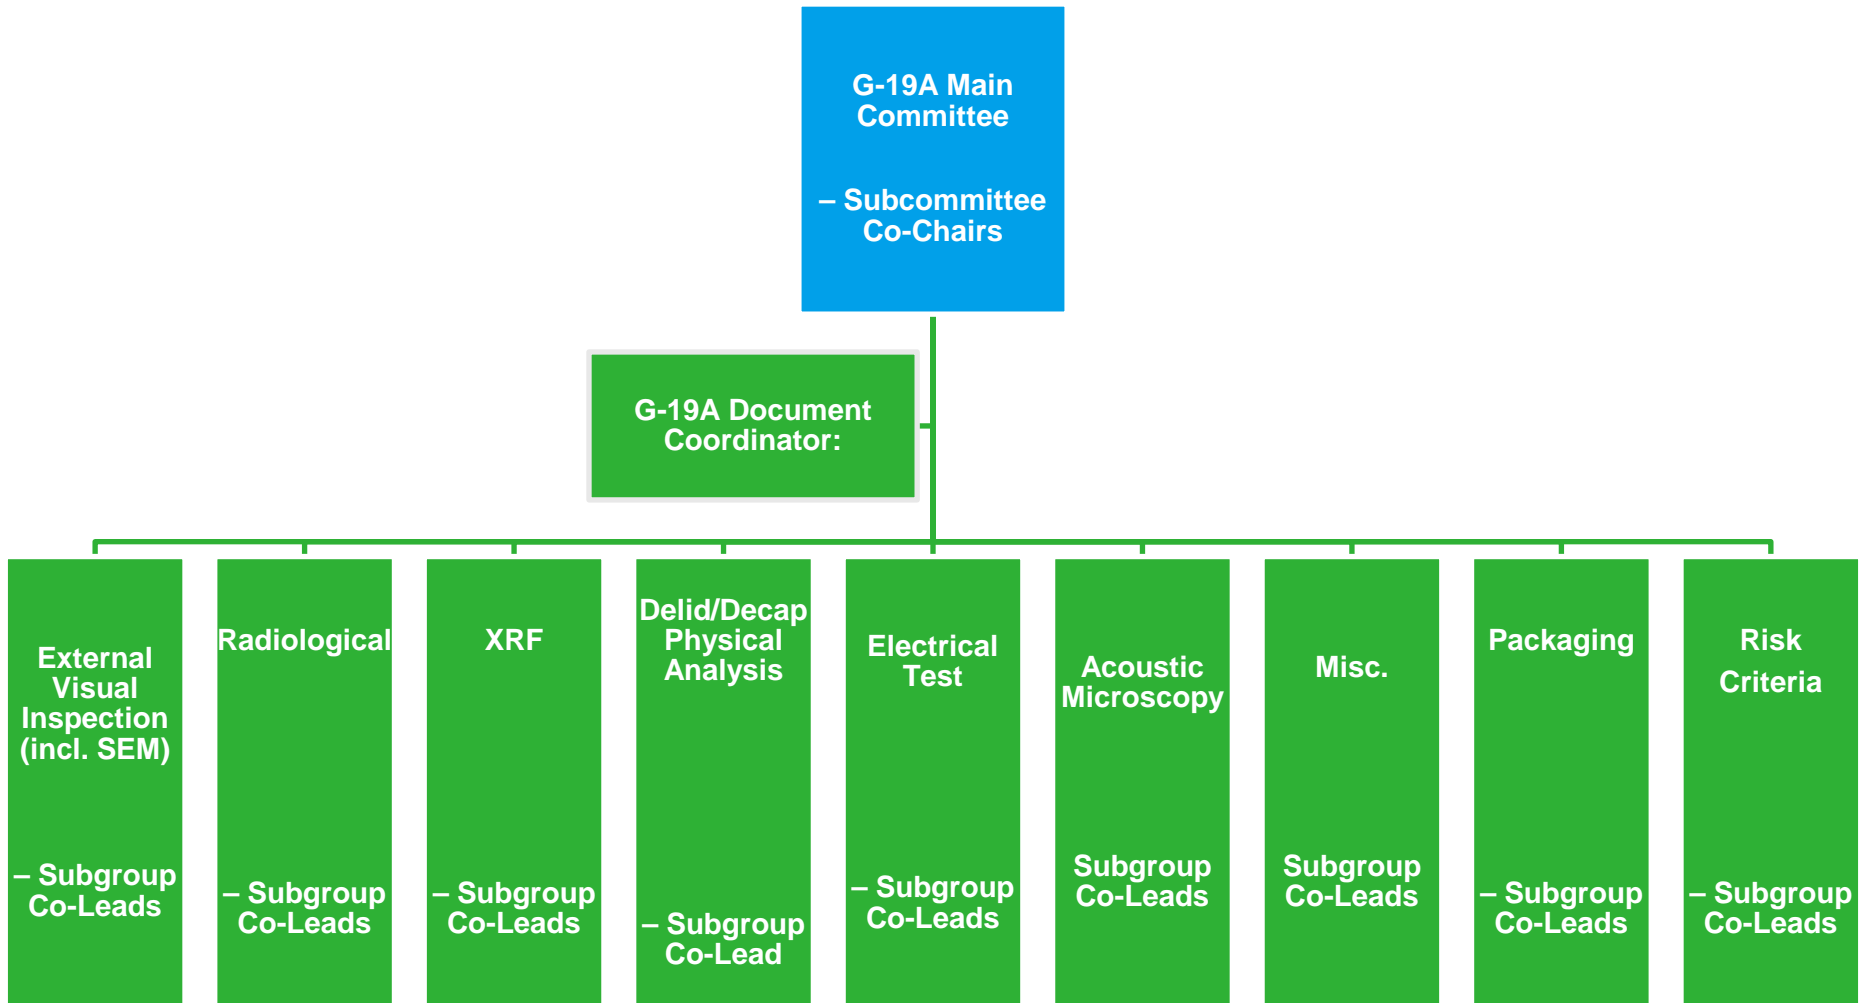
G-19A Main Committee

– Subcommittee Co-Chairs

G-19A Document Coordinator:

External Visual Inspection (incl. SEM)

– Subgroup Co-Leads

Radiological

– Subgroup Co-Leads

XRF

– Subgroup Co-Leads

Delid/Decap Physical Analysis

– Subgroup Co-Lead

Electrical Test

– Subgroup Co-Leads

Acoustic Microscopy

Subgroup Co-Leads

Misc.

Subgroup Co-Leads

Packaging

– Subgroup Co-Leads

Risk Criteria

– Subgroup Co-Leads